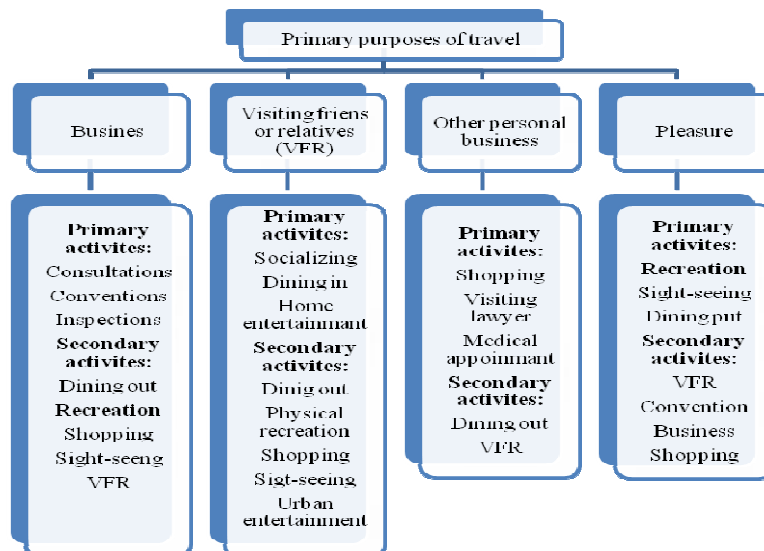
Primary purposes of travel

Busines

Primary activites:
Consultations
Conventions
Inspections
Secondary activites:
Dining out
Recreation
Shopping
Sight-seeng
VFR

Visiting friens or relatives (VFR)

Primary activites:
Socializing
Dining in
Home entertainmant
Secondary activites:
Dinig out
Physical recreation
Shopping
Sigt-seeing
Urban entertainment

Other personal business

Primary activites:
Shopping
Visiting lawyer
Medical appointmant
Secondary activites:
Dining out
VFR

Pleasure

Primary activites:
Recreation
Sight-seeing
Dining put
Secondary activites:
VFR
Convention
Business
Shopping